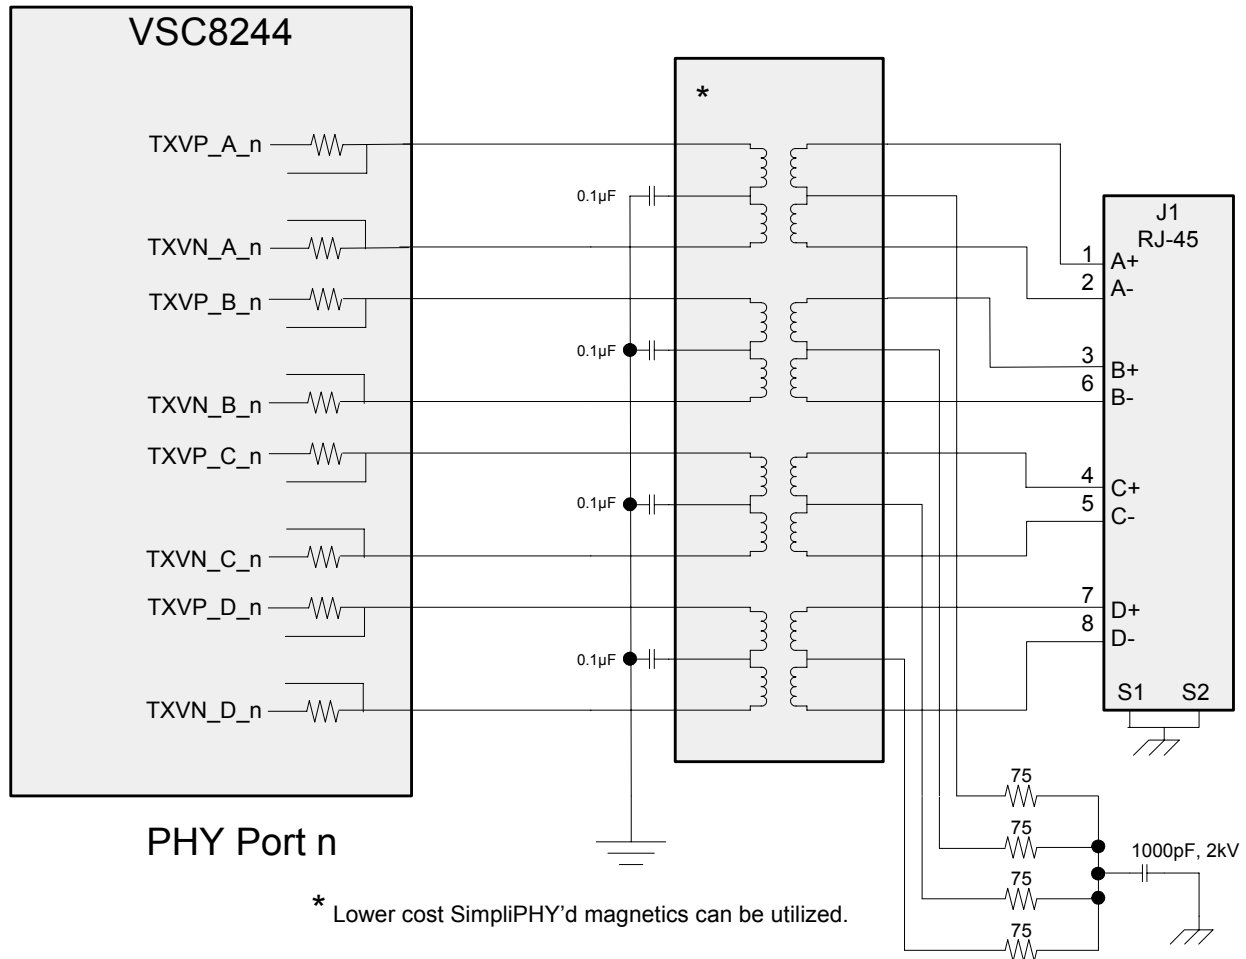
VSC8244

TXVP_A_n
TXVN_A_n
TXVP_B_n
TXVN_B_n
TXVP_C_n
TXVN_C_n
TXVP_D_n
TXVN_D_n

PHY Port n

*

0.1µF
0.1µF
0.1µF
0.1µF

J1
RJ-45
1 A+
2 A-
3 B+
6 B-
4 C+
5 C-
7 D+
8 D-
S1 S2

75
75
75
75
1000pF, 2kV

* Lower cost SimpliPHY'd magnetics can be utilized.